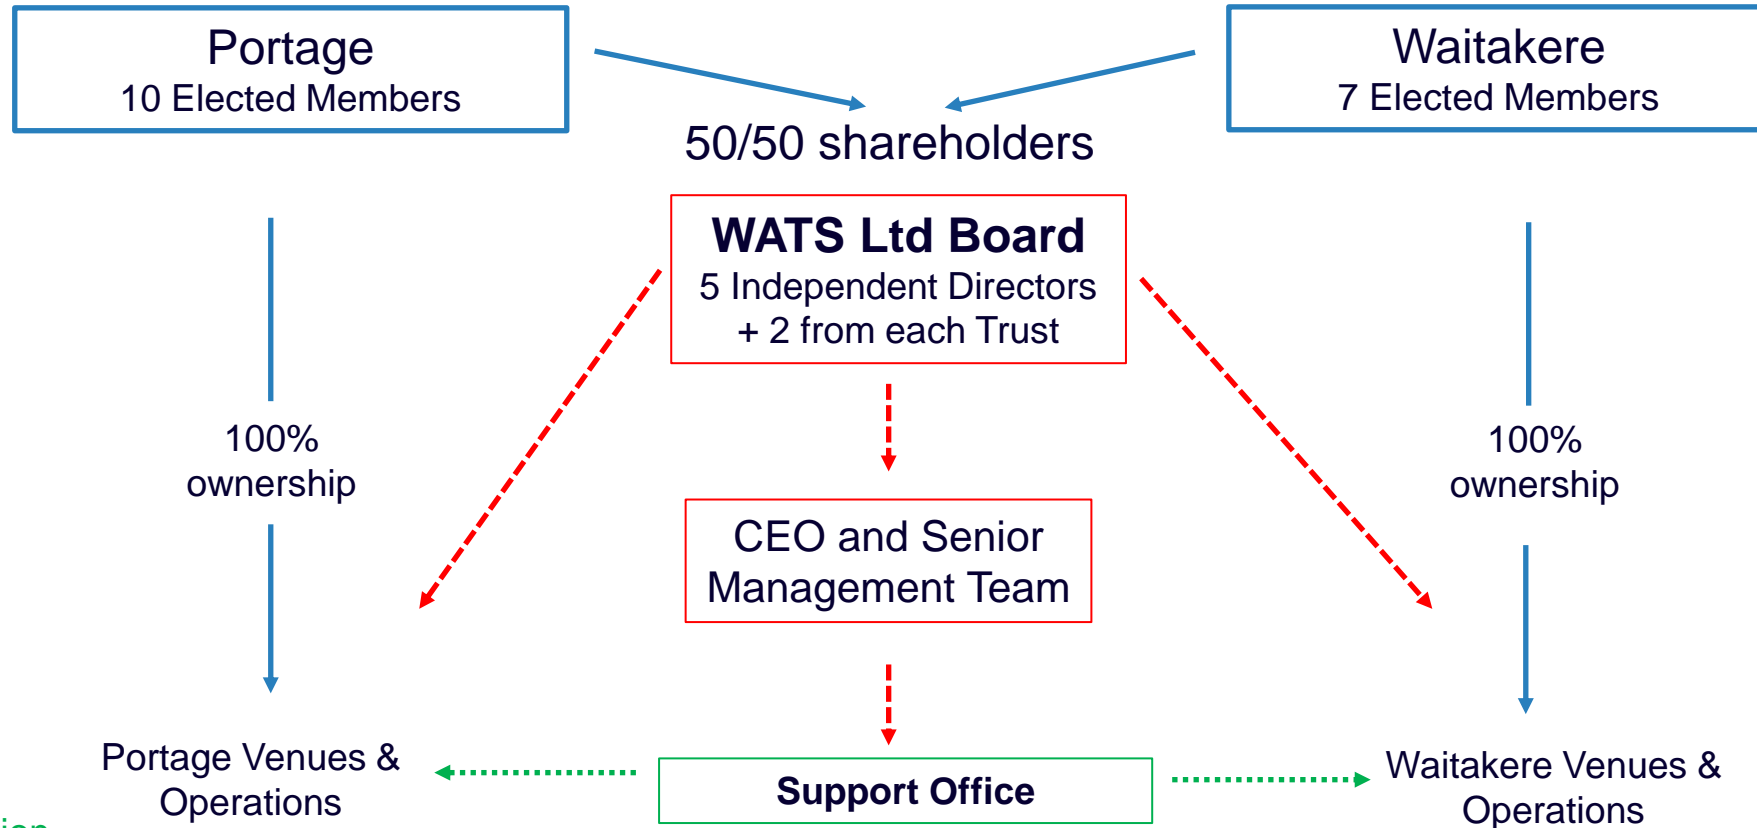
Portage
10 Elected Members

Waitakere
7 Elected Members

50/50 shareholders

WATS Ltd Board
5 Independent Directors
+ 2 from each Trust

100%
ownership

100%
ownership

CEO and Senior Management Team

Portage Venues & Operations

Support Office

Waitakere Venues & Operations

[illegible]